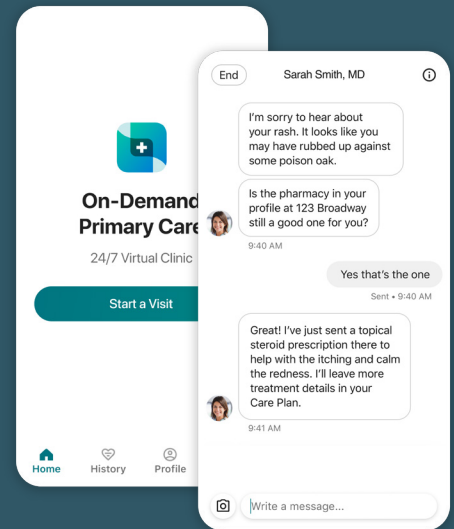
On-Demand
Primary Care

24/7 Virtual Clinic

Start a Visit

Home History Profile

End Sarah Smith, MD

I'm sorry to hear about your rash. It looks like you may have rubbed up against some poison oak.

Is the pharmacy in your profile at 123 Broadway still a good one for you?

9:40 AM

Yes that's the one

Sent • 9:40 AM

Great! I've just sent a topical steroid prescription there to help with the itching and calm the redness. I'll leave more treatment details in your Care Plan.

9:41 AM

Write a message...